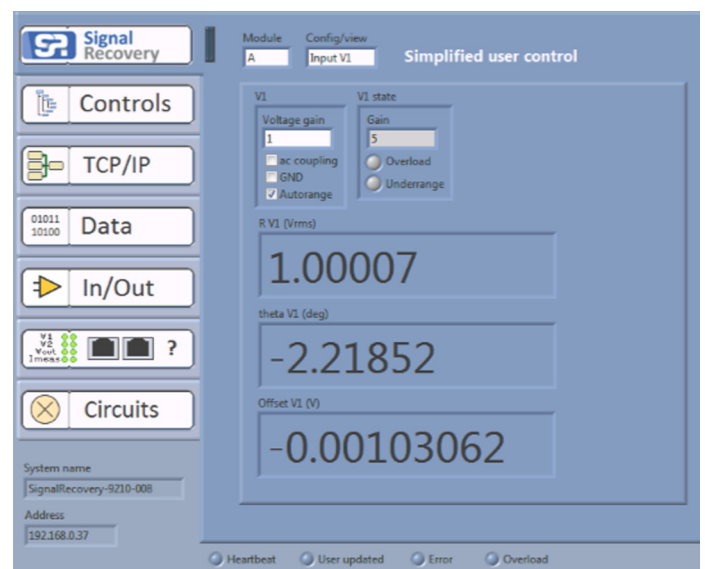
Signal Recovery

Controls

TCP/IP

01011 10100 Data

In/Out

V1 V2 Vout Imeas ?

Circuits

System name
SignalRecovery-9210-008

Address
192.168.0.37

Module
A

Config/view
Input V1

Simplified user control

V1
Voltage gain
1
ac coupling
GND
Autorange

V1 state
Gain
5
Overload
Underrange

R V1 (Vrms)
1.00007

theta V1 (deg)
-2.21852

Offset V1 (V)
-0.00103062

Heartbeat User updated Error Overload